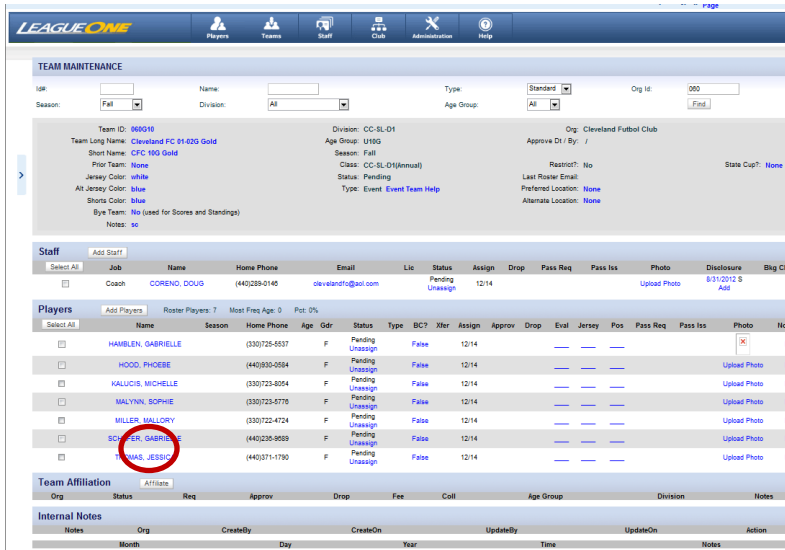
Page

LEAGUEONE

Players Teams Staff Club Administration Help

TEAM MAINTENANCE

Id#: Name: Type: Standard Org Id: 060
Season: Fall Division: All Age Group: All Find

Team ID: 060G10
Team Long Name: Cleveland FC 01-02G Gold
Short Name: CFC 10G Gold
Prior Team: None
Jersey Color: white
Alt Jersey Color: blue
Shorts Color: blue
Bye Team: No (used for Scores and Standings)
Notes: sc

Division: CC-SL-D1
Age Group: U10G
Season: Fall
Class: CC-SL-D1(Annual)
Status: Pending
Type: Event Event Team Help

Org: Cleveland Futbol Club
Approve Dt / By: /
Restrict?: No
Last Roster Email:
Preferred Location: None
Alternate Location: None

State Cup?: None

Staff Add Staff

| Select All | Job | Name | Home Phone | Email | Lic | Status | Assign | Drop | Pass Req | Pass Iss | Photo | Disclosure | Bkg Ch |
|---|---|---|---|---|---|---|---|---|---|---|---|---|---|
| | Coach | CORENO, DOUG | (440)289-0146 | clevelandfc@aol.com | | Pending Unassign | 12/14 | | | | Upload Photo | 8/31/2012 S Add | |

Players Add Players Roster Players: 7 Most Freq Age: 0 Pct: 0%

| Select All | Name | Season | Home Phone | Age | Gdr | Status | Type | BC? | Xfer | Assign | Approv | Drop | Eval | Jersey | Pos | Pass Req | Pass Iss | Photo | No |
|---|---|---|---|---|---|---|---|---|---|---|---|---|---|---|---|---|---|---|---|
| | HAMBLEN, GABRIELLE | | (330)725-5537 | | F | Pending Unassign | | False | | 12/14 | | | | | | | | | |
| | HOOD, PHOEBE | | (440)930-0584 | | F | Pending Unassign | | False | | 12/14 | | | | | | | | Upload Photo | |
| | KALUCIS, MICHELLE | | (330)723-8054 | | F | Pending Unassign | | False | | 12/14 | | | | | | | | Upload Photo | |
| | MALYNN, SOPHIE | | (330)723-5776 | | F | Pending Unassign | | False | | 12/14 | | | | | | | | Upload Photo | |
| | MILLER, MALLORY | | (330)722-4724 | | F | Pending Unassign | | False | | 12/14 | | | | | | | | Upload Photo | |
| | SCHAFER, GABRIELLE | | (440)236-9689 | | F | Pending Unassign | | False | | 12/14 | | | | | | | | Upload Photo | |
| | THOMAS, JESSICA | | (440)371-1790 | | F | Pending Unassign | | False | | 12/14 | | | | | | | | Upload Photo | |

Team Affiliation Affiliate

| Org | Status | Req | Approv | Drop | Fee | Coll | Age Group | Division | Notes |
|---|---|---|---|---|---|---|---|---|---|

Internal Notes

| Notes | Org | CreateBy | CreateOn | UpdateBy | UpdateOn | Action |
|---|---|---|---|---|---|---|

| Month | Day | Year | Time | Notes |
|---|---|---|---|---|